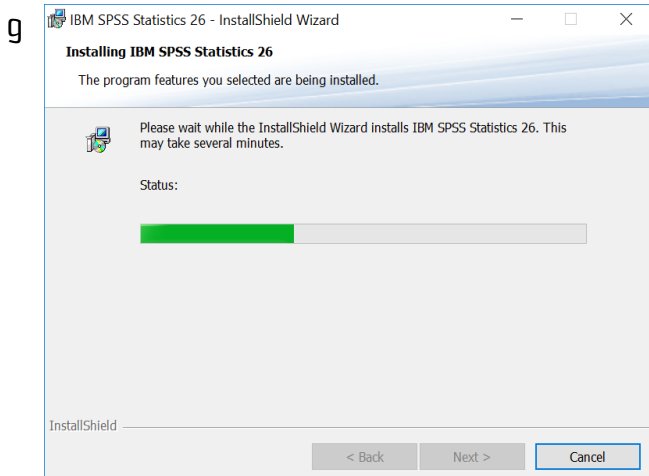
9

IBM SPSS Statistics 26 - InstallShield Wizard

Installing IBM SPSS Statistics 26

The program features you selected are being installed.

Please wait while the InstallShield Wizard installs IBM SPSS Statistics 26. This may take several minutes.

Status:

InstallShield

< Back

Next >

Cancel